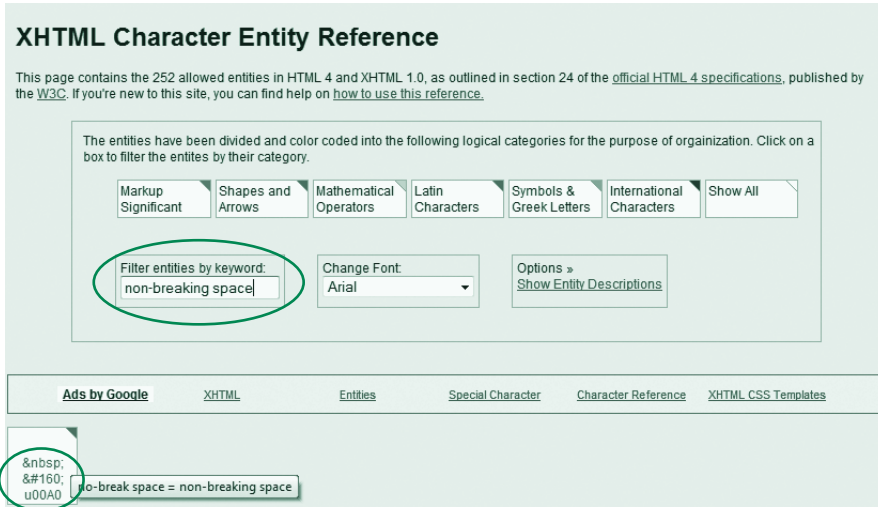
XHTML Character Entity Reference

This page contains the 252 allowed entities in HTML 4 and XHTML 1.0, as outlined in section 24 of the official HTML 4 specifications, published by the W3C. If you're new to this site, you can find help on how to use this reference.

The entities have been divided and color coded into the following logical categories for the purpose of orgainization. Click on a box to filter the entites by their category.

Markup Significant

Shapes and Arrows

Mathematical Operators

Latin Characters

Symbols & Greek Letters

International Characters

Show All

Filter entities by keyword:

non-breaking space

Change Font:

Arial

Options »

Show Entity Descriptions

Ads by Google

XHTML

Entities

Special Character

Character Reference

XHTML CSS Templates

&nbsp;
&#160;
u00A0

no-break space = non-breaking space